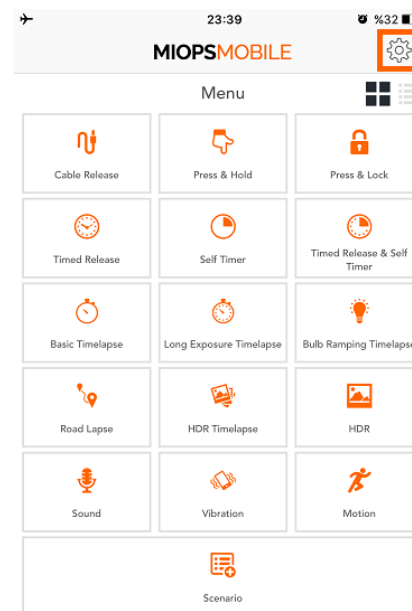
23:39
%32

MIOPSMOBILE

Menu

Cable Release
Press & Hold
Press & Lock
Timed Release
Self Timer
Timed Release & Self Timer
Basic Timelapse
Long Exposure Timelapse
Bulb Ramping Timelapse
Road Lapse
HDR Timelapse
HDR
Sound
Vibration
Motion
Scenario